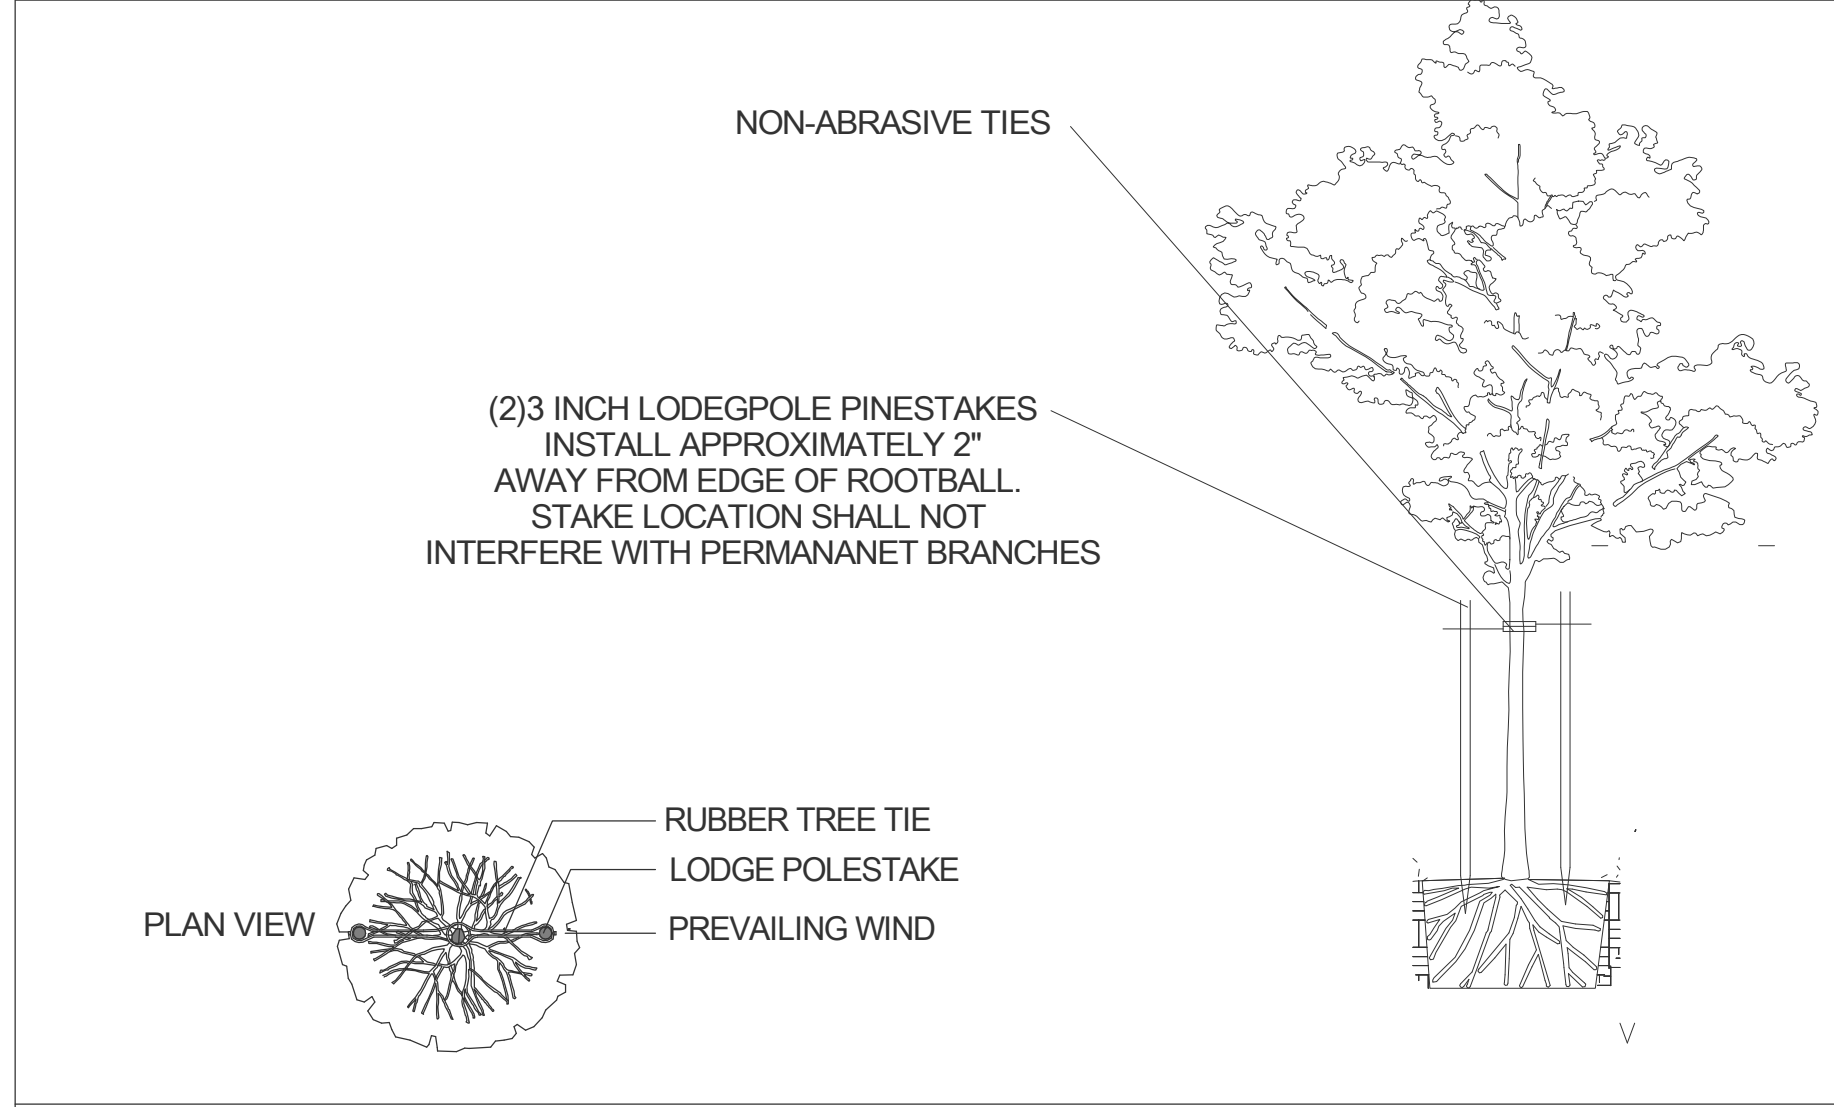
NON-ABRASIVE TIES

(2)3 INCH LODEGPOLE PINESTAKES
INSTALL APPROXIMATELY 2"
AWAY FROM EDGE OF ROOTBALL.
STAKE LOCATION SHALL NOT
INTERFERE WITH PERMANANET BRANCHES

RUBBER TREE TIE

LODGE POLESTAKE

PLAN VIEW

PREVAILING WIND